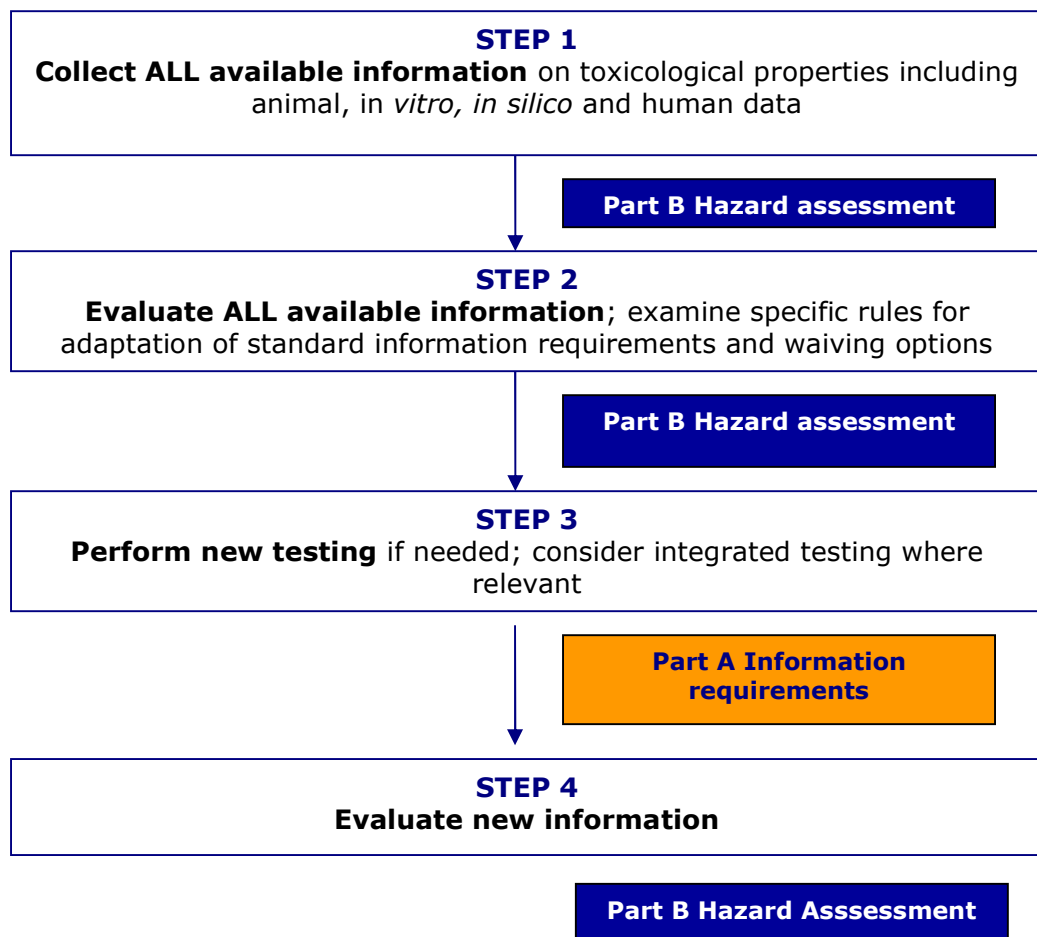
STEP 1
**Collect ALL available information** on toxicological properties including animal, in *vitro, in silico* and human data

Part B Hazard assessment

STEP 2
**Evaluate ALL available information**; examine specific rules for adaptation of standard information requirements and waiving options

Part B Hazard assessment

STEP 3
**Perform new testing** if needed; consider integrated testing where relevant

Part A Information requirements

STEP 4
**Evaluate new information**

Part B Hazard Asssessment